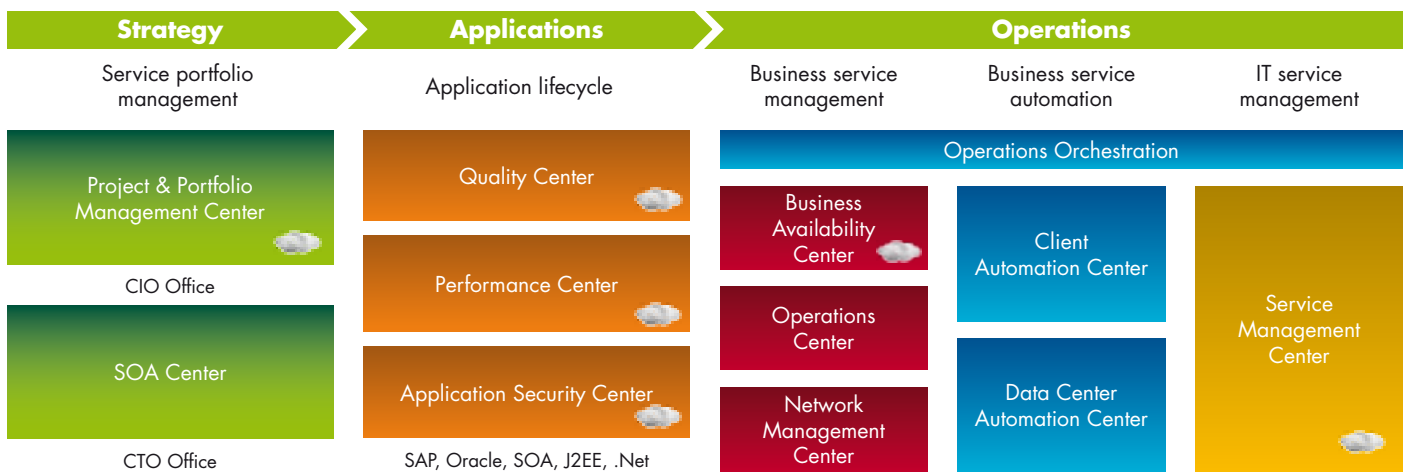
Strategy

Applications

Operations

Service portfolio management

Application lifecycle

Business service management

Business service automation

IT service management

Project & Portfolio Management Center

CIO Office

SOA Center

CTO Office

Quality Center

Performance Center

Application Security Center

SAP, Oracle, SOA, J2EE, .Net

Operations Orchestration

Business Availability Center

Operations Center

Network Management Center

Client Automation Center

Data Center Automation Center

Service Management Center